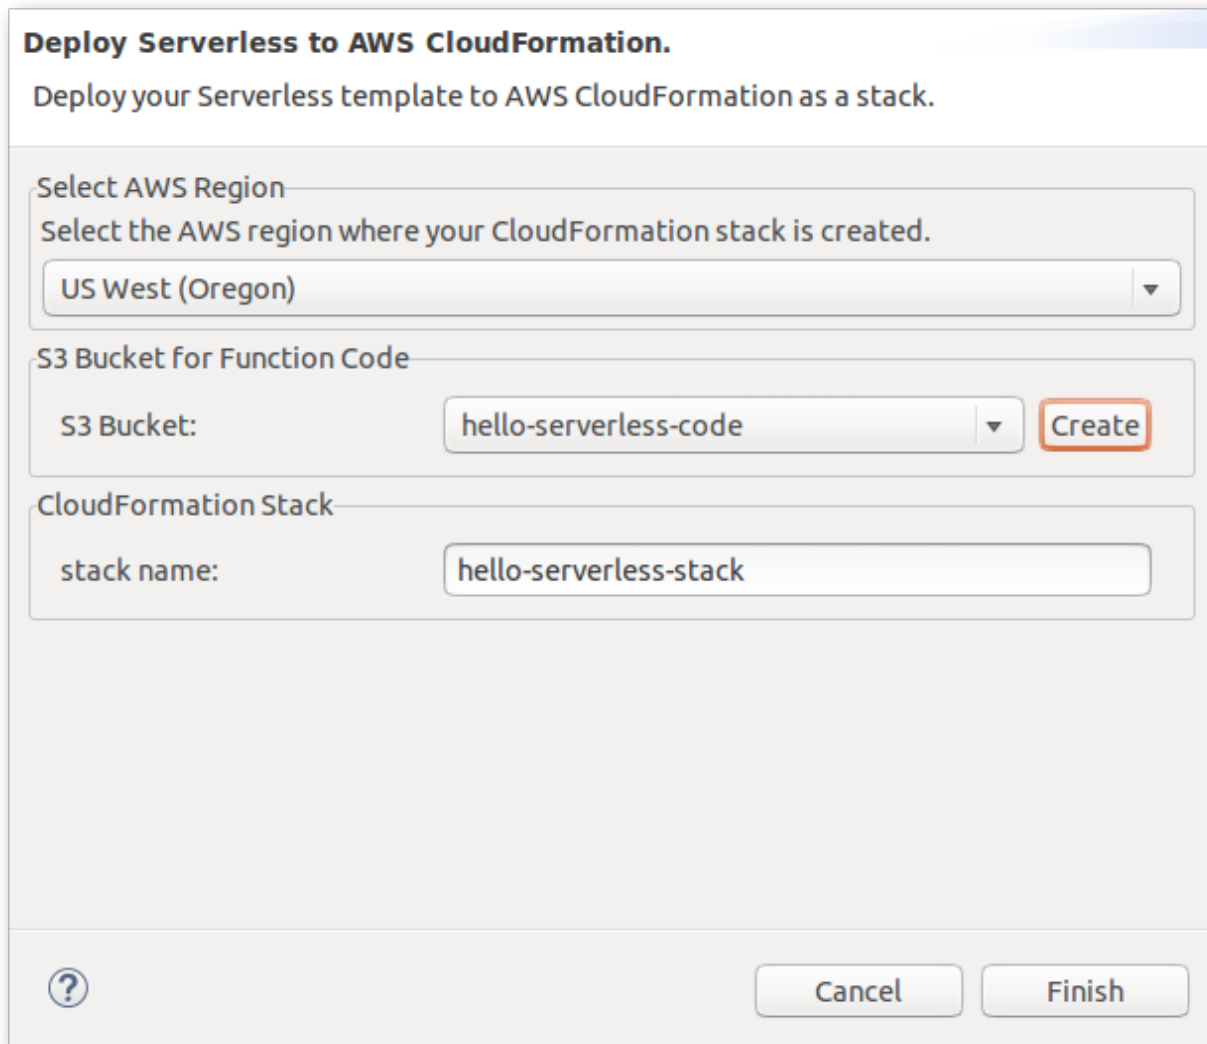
Deploy Serverless to AWS CloudFormation.

Deploy your Serverless template to AWS CloudFormation as a stack.

Select AWS Region

Select the AWS region where your CloudFormation stack is created.

US West (Oregon)

S3 Bucket for Function Code

S3 Bucket: hello-serverless-code Create

CloudFormation Stack

stack name: hello-serverless-stack

?

Cancel Finish